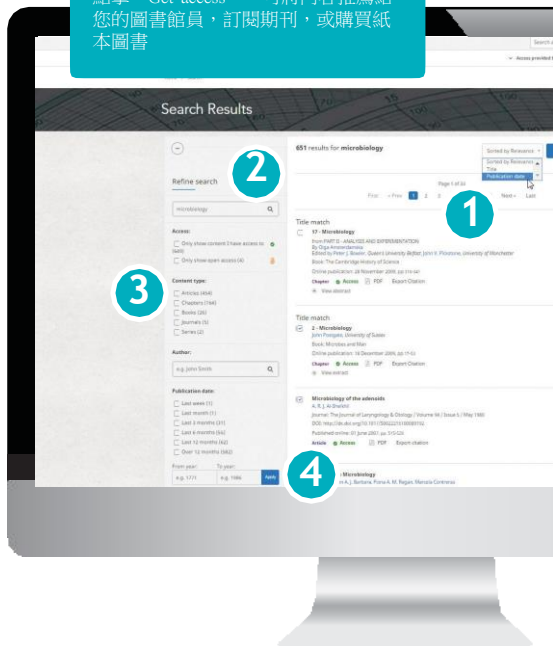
點擊 "Get access" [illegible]
您的圖書館員，訂閱期刊，或購買紙本圖書

Search Results

Refine search

microbiology

Access:
Only show content I have access to (449)
Only show open access (4)

Content type:
Articles (464)
Chapters (164)
Books (20)
Journals (5)
Series (2)

Author:
e.g. John Smith

Publication date:
Last week (1)
Last month (1)
Last 3 months (21)
Last 6 months (44)
Last 12 months (62)
Over 12 months (582)

From year: To year:
e.g. 1771 e.g. 1986 Apply

651 results for microbiology

Sorted by Relevance
Sorted by Relevance
Title
Publication date

Page 1 of 33
First « Prev 1 2 3 Next » Last

Title match
17 - Microbiology
from PART II - ANALYSIS AND EXPERIMENTATION
By Olga Amsterdamska
Edited by Peter J. Bowler, Queen's University Belfast, John V. Pickstone, University of Manchester
Book: The Cambridge History of Science
Online publication: 28 November 2008, pp 316-341
Chapter Access PDF Export Citation
View abstract

Title match
2 - Microbiology
John Postgate, University of Sussex
Book: Microbes and Man
Online publication: 18 December 2009, pp 17-51
Chapter Access PDF Export Citation
View extract

Microbiology of the adenoids
A. R. J. Al-Shaikhli
Journal: The Journal of Laryngology & Otology / Volume 94 / Issue 5 / May 1980
DOI: http://dx.doi.org/10.1017/S0022215100089192
Published online: 07 June 2007, pp. 515-520
Article Access PDF Export citation

- Microbiology
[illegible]A. J. Barbara, Pirie A. M. Regan, Marcela Contreras

1
2
3
4

Search
Access provided by